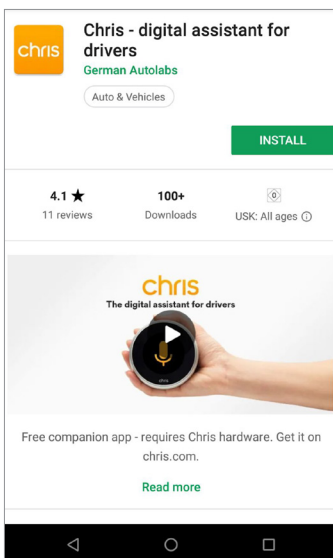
chris

Chris - digital assistant for drivers

German Autolabs

Auto & Vehicles

INSTALL

4.1 ★
11 reviews

100+
Downloads

0
USK: All ages ⓘ

chris
The digital assistant for drivers

chris

Free companion app - requires Chris hardware. Get it on chris.com.

Read more